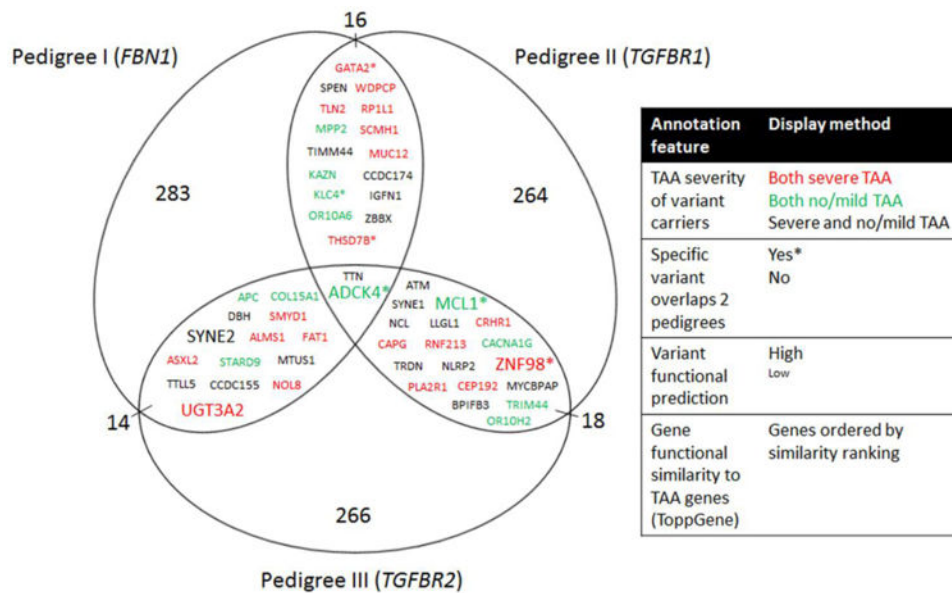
16

Pedigree I (FBN1)

Pedigree II (TGFBR1)

GATA2*
SPEN WDPCP
TLN2 RP1L1
MPP2 SCMH1
TIMM44 MUC12
KAZN CCDC174
KLC4* IGFN1
OR10A6 ZBBX
THSD7B*

283

264

TTN
ADCK4*
ATM
MCL1*
SYNE1
NCL LLGL1 CRHR1
CAPG RNF213 CACNA1G
TRDN NLRP2 ZNF98*
PLA2R1 CEP192 MYCBPAP
BPIFB3 TRIM44
OR10H2

APC COL15A1
DBH SMYD1
SYNE2 ALMS1 FAT1
ASXL2 STARD9 MTUS1
TTLL5 CCDC155 NOL8
UGT3A2

14

18

266

Pedigree III (TGFBR2)

| Annotation feature | Display method |
|---|---|
| TAA severity of variant carriers | Both severe TAA<br>Both no/mild TAA<br>Severe and no/mild TAA |
| Specific variant overlaps 2 pedigrees | Yes*<br>No |
| Variant functional prediction | High<br>Low |
| Gene functional similarity to TAA genes (ToppGene) | Genes ordered by similarity ranking |